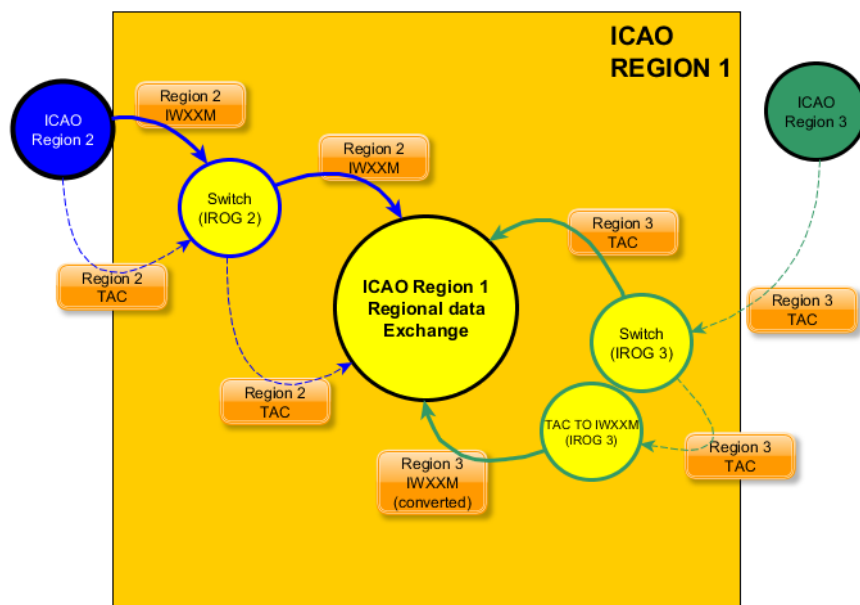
ICAO
REGION 1

ICAO
Region 2

Region 2
IWXXM

Switch
(IROG 2)

Region 2
IWXXM

Region 2
TAC

ICAO Region 1
Regional data
Exchange

Region 2
TAC

ICAO
Region 3

Region 3
TAC

Region 3
TAC

Switch
(IROG 3)

TAC TO IWXXM
(IROG 3)

Region 3
TAC

Region 3
IWXXM
(converted)